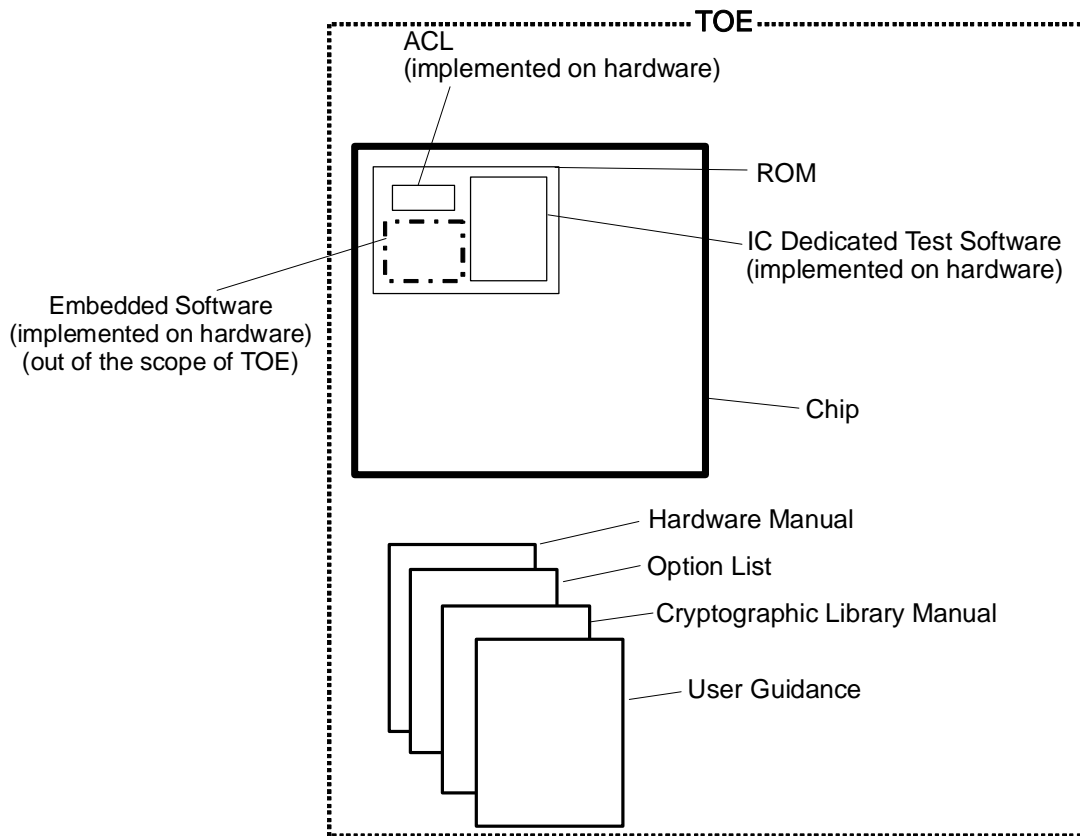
TOE

ACL
(implemented on hardware)

ROM

IC Dedicated Test Software
(implemented on hardware)

Embedded Software
(implemented on hardware)
(out of the scope of TOE)

Chip

Hardware Manual

Option List

Cryptographic Library Manual

User Guidance